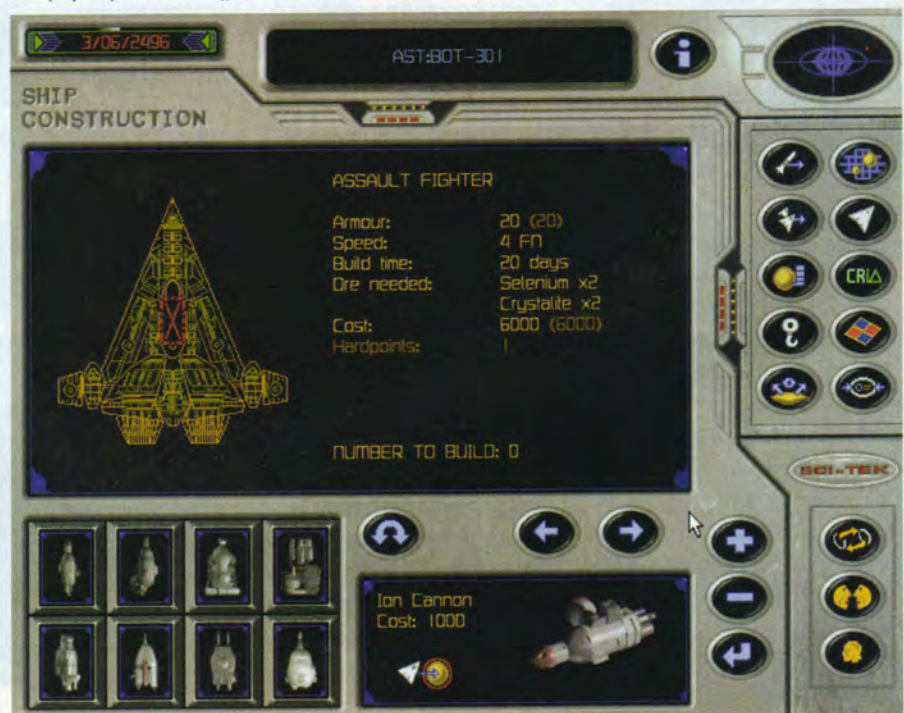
3/06/2496

AST:BOT-301

SHIP CONSTRUCTION

ASSAULT FIGHTER

| | |
|---|---|
| Armour: | 20 (20) |
| Speed: | 4 FN |
| Build time: | 20 days |
| Ore needed: | Selenium x2 |
| | Crystalite x2 |
| Cost: | 6000 (6000) |
| Hardpoints: | 1 |

NUMBER TO BUILD: 0

CRI∆

SCI-TEK

Ion Cannon
Cost: 1000